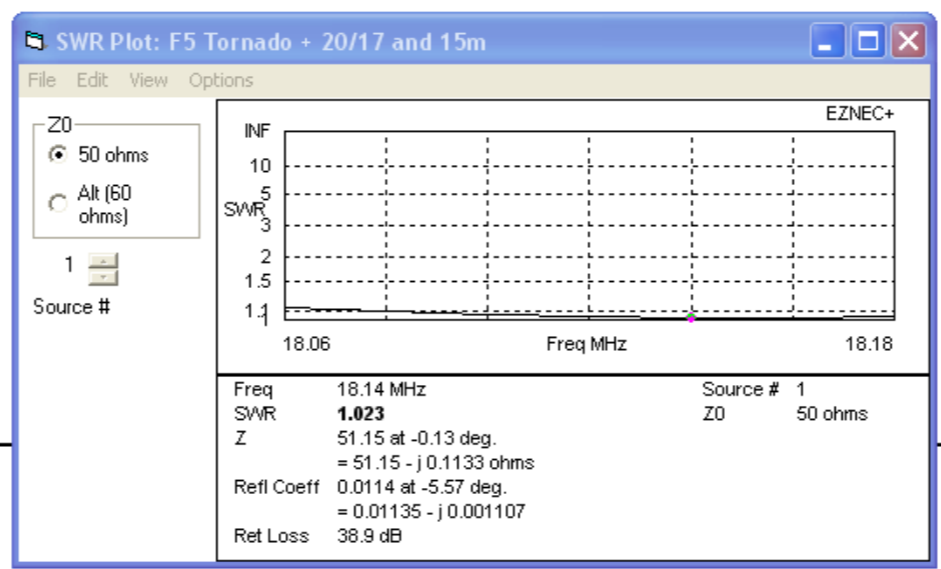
SWR Plot: F5 Tornado + 20/17 and 15m

File Edit View Options

Z0
50 ohms
Alt (60 ohms)

1
Source #

EZNEC+

INF
10
5
SWR
3
2
1.5
1.1
1

18.06
Freq MHz
18.18

| | | | |
|---|---|---|---|
| Freq | 18.14 MHz | Source # | 1 |
| SWR | **1.023** | Z0 | 50 ohms |
| Z | 51.15 at -0.13 deg. | | |
| | = 51.15 - j 0.1133 ohms | | |
| Refl Coeff | 0.0114 at -5.57 deg. | | |
| | = 0.01135 - j 0.001107 | | |
| Ret Loss | 38.9 dB | | |